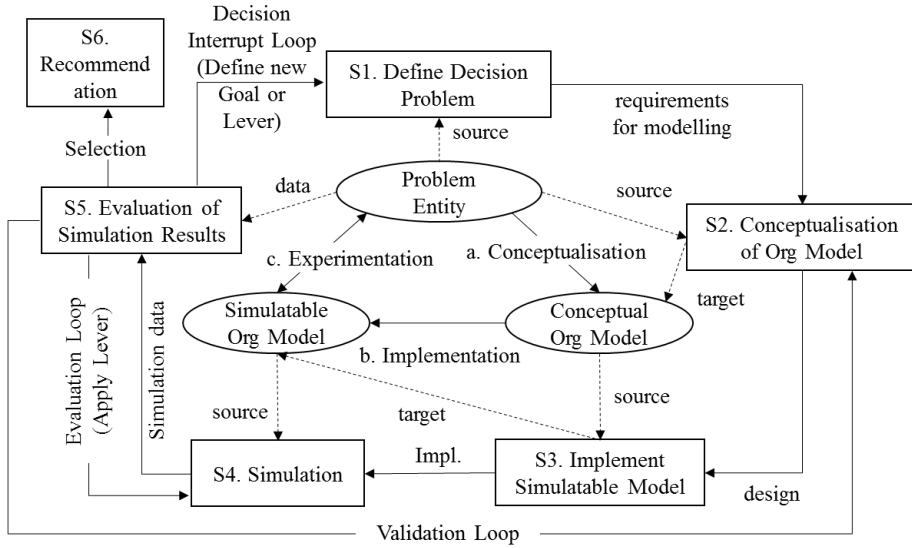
S6. Recommendation

Decision Interrupt Loop (Define new Goal or Lever)

S1. Define Decision Problem

requirements for modelling

source

Selection

data

Problem Entity

source

S5. Evaluation of Simulation Results

S2. Conceptualisation of Org Model

c. Experimentation

a. Conceptualisation

target

Simulatable Org Model

Conceptual Org Model

b. Implementation

Evaluation Loop (Apply Lever)

Simulation data

source

target

source

S4. Simulation

Impl.

S3. Implement Simulatable Model

design

Validation Loop